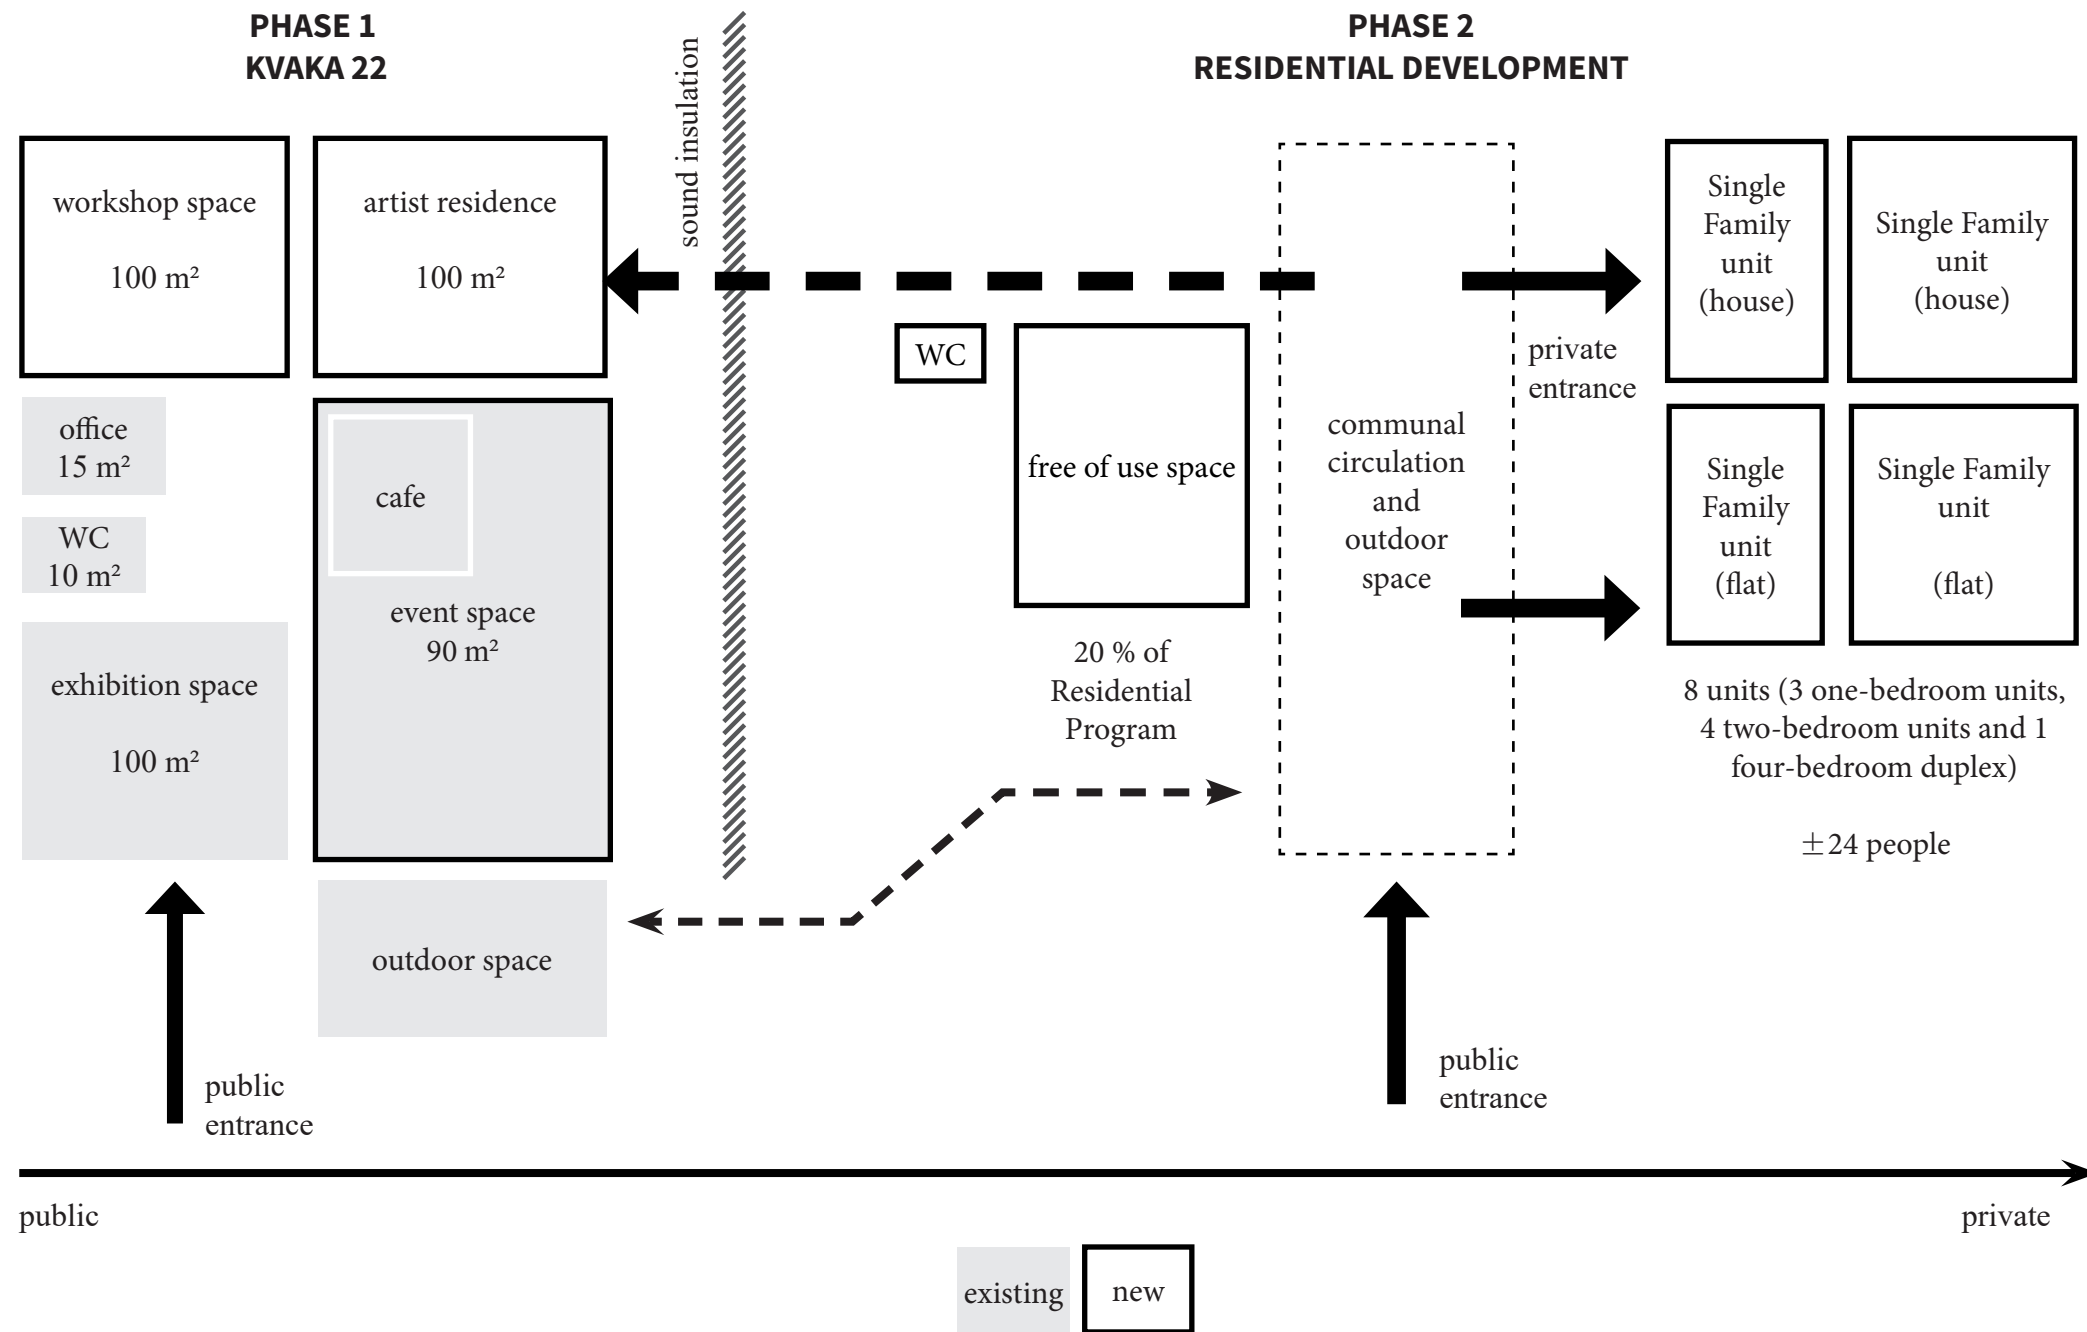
PHASE 1
KVAKA 22

PHASE 2
RESIDENTIAL DEVELOPMENT

sound insulation

workshop space

100 m²

artist residence

100 m²

WC

free of use space

20 % of Residential Program

communal circulation and outdoor space

private entrance

Single Family unit (house)

Single Family unit (house)

Single Family unit (flat)

Single Family unit

(flat)

8 units (3 one-bedroom units, 4 two-bedroom units and 1 four-bedroom duplex)

±24 people

office
15 m²

WC
10 m²

exhibition space

100 m²

cafe

event space
90 m²

outdoor space

public entrance

public entrance

public

private

existing

new